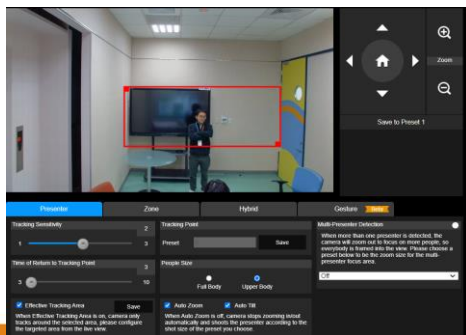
Zoom

Save to Preset 1

Presenter

Zone

Hybrid

Gesture Beta

Tracking Sensitivity

2

1

3

Time of Return to Tracking Point

3

3

10

Effective Tracking Area

Save

When Effective Tracking Area is on, camera only tracks around the selected area, please configure the targeted area from the live view.

Tracking Point

Preset

Save

People Size

Full Body

Upper Body

Auto Zoom

Auto Tilt

When Auto Zoom is off, camera stops zooming in/out automatically and shoots the presenter according to the shot size of the preset you choose.

Multi-Presenter Detection

When more than one presenter is detected, the camera will zoom out to focus on more people, so everybody is framed into the view. Please choose a preset below to be the zoom size for the multi-presenter focus area.

Off